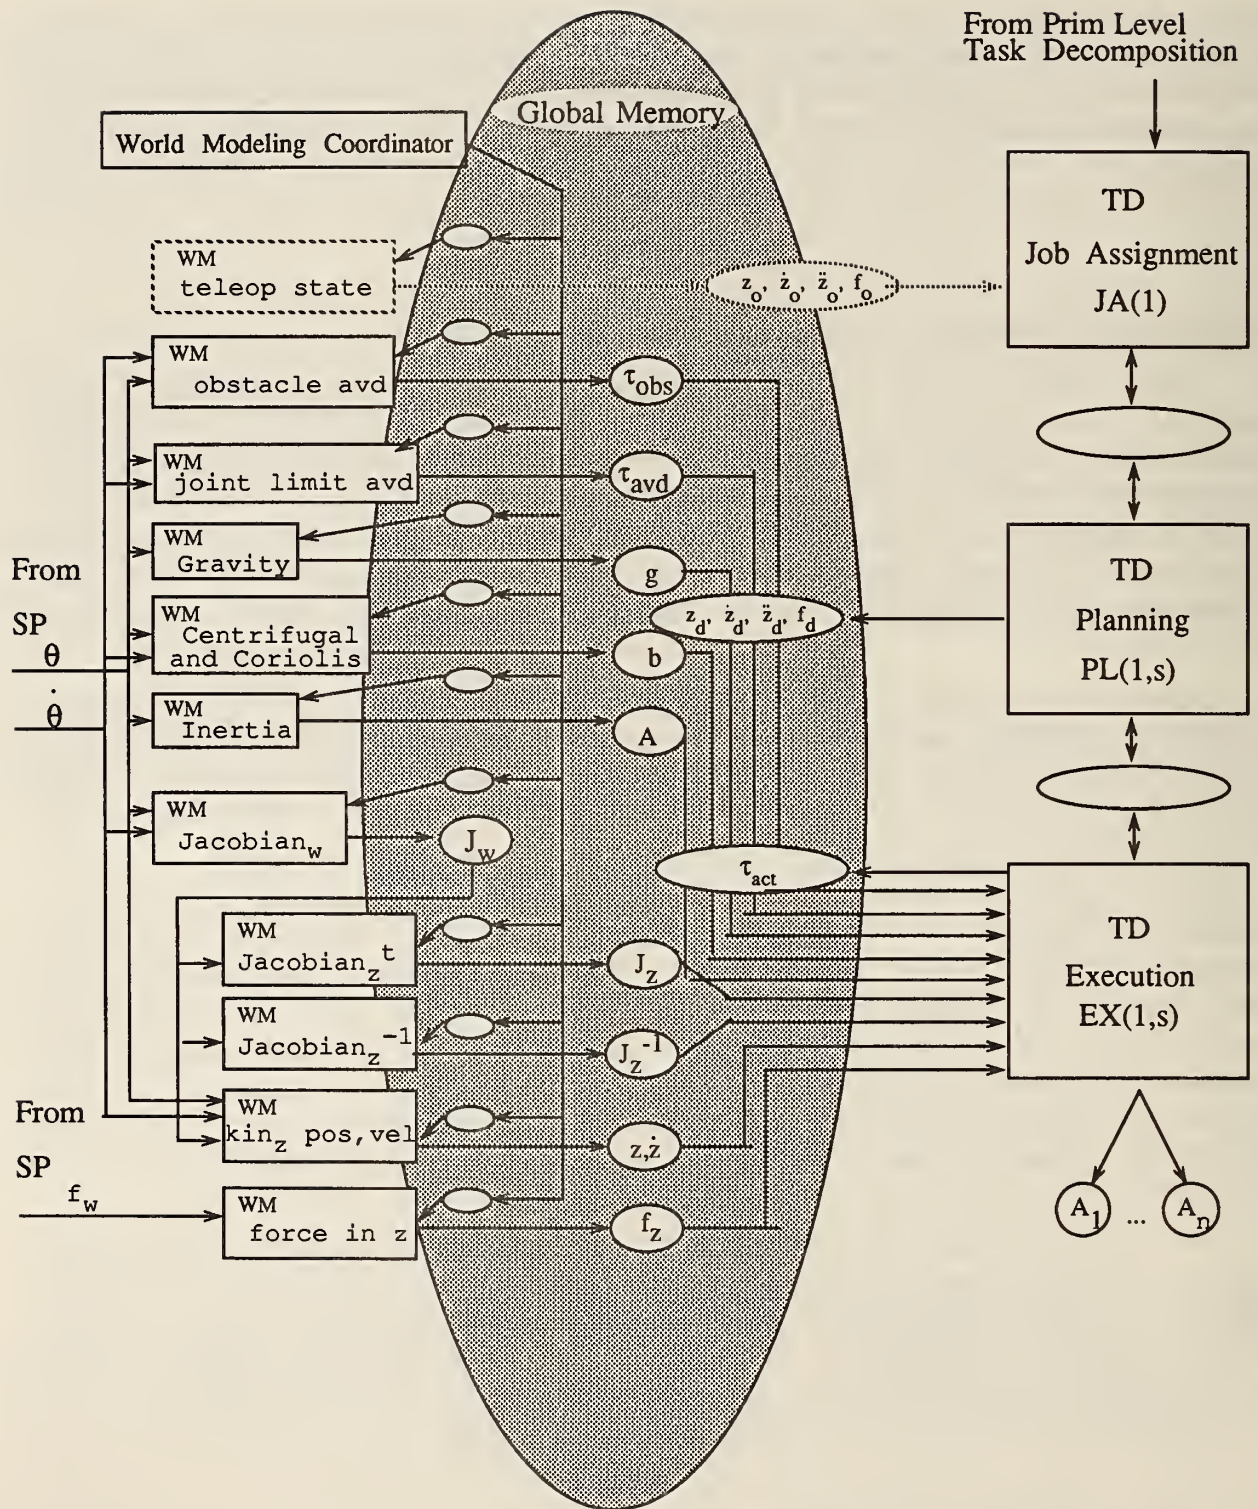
From Prim Level Task Decomposition

Global Memory

World Modeling Coordinator

WM teleop state

$z_o, \dot{z}_o, \ddot{z}_o, f_o$

TD Job Assignment JA(1)

WM obstacle avd

$\tau_{obs}$

WM joint limit avd

$\tau_{avd}$

WM Gravity

g

From SP $\theta$ $\dot{\theta}$

WM Centrifugal and Coriolis

$z_d, \dot{z}_d, \ddot{z}_d, f_d$

b

TD Planning PL(1,s)

WM Inertia

A

WM Jacobian$_w$

$J_w$

$\tau_{act}$

WM Jacobian$_z$$^t$

$J_z$

TD Execution EX(1,s)

WM Jacobian$_z$$^{-1}$

$J_z^{-1}$

From SP $f_w$

WM kin$_z$ pos,vel

$z,\dot{z}$

WM force in z

$f_z$

$A_1$ ... $A_n$